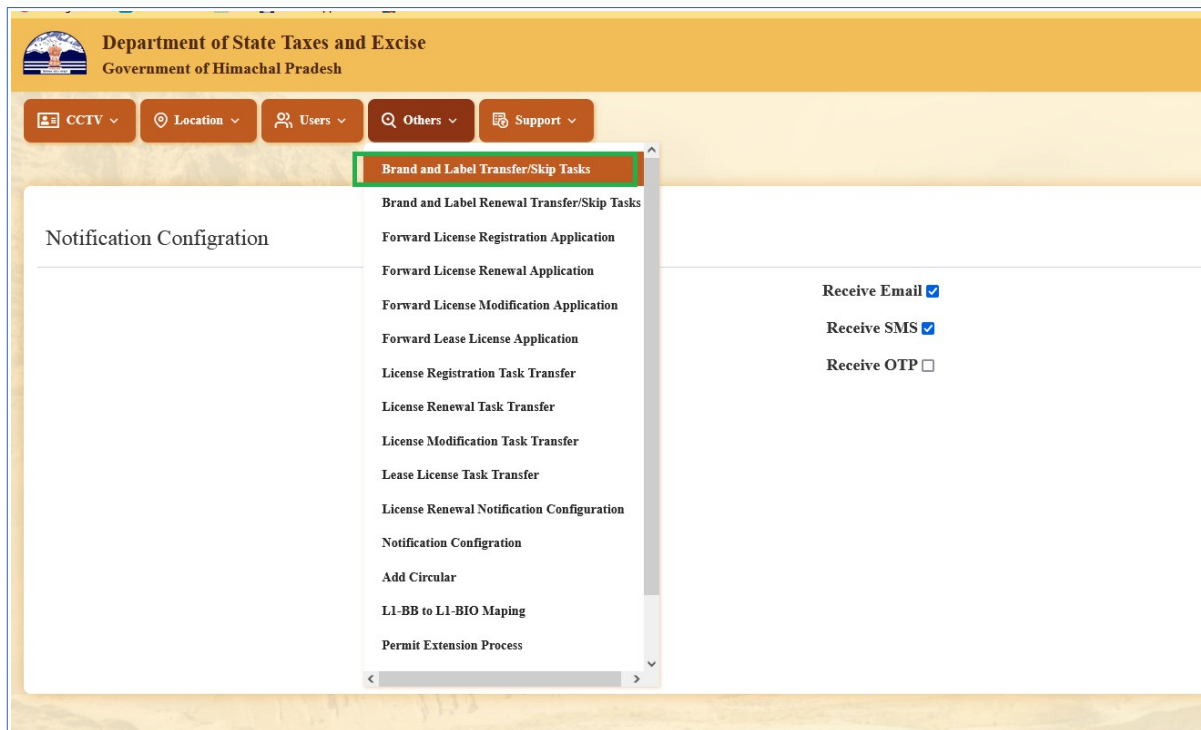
Department of State Taxes and Excise
Government of Himachal Pradesh

CCTV
Location
Users
Others
Support

Brand and Label Transfer/Skip Tasks
Brand and Label Renewal Transfer/Skip Tasks
Forward License Registration Application
Forward License Renewal Application
Forward License Modification Application
Forward Lease License Application
License Registration Task Transfer
License Renewal Task Transfer
License Modification Task Transfer
Lease License Task Transfer
License Renewal Notification Configuration
Notification Configration
Add Circular
L1-BB to L1-BIO Maping
Permit Extension Process

Notification Configration

Receive Email
Receive SMS
Receive OTP